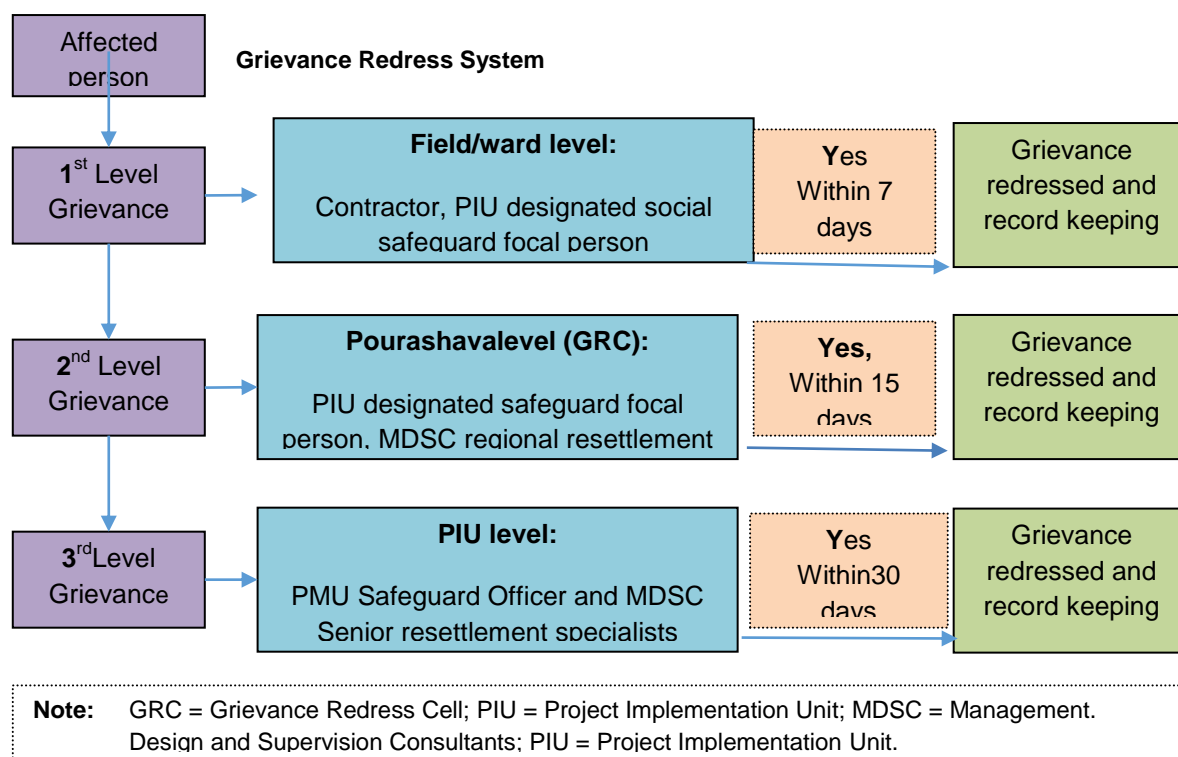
Affected person

Grievance Redress System

1$^{st}$ Level Grievance

Field/ward level:

Contractor, PIU designated social safeguard focal person

Yes Within 7 days

Grievance redressed and record keeping

2$^{nd}$ Level Grievance

Pourashavalevel (GRC):

PIU designated safeguard focal person, MDSC regional resettlement

Yes, Within 15 days

Grievance redressed and record keeping

3$^{rd}$Level Grievance

PIU level:

PMU Safeguard Officer and MDSC Senior resettlement specialists

Yes Within30 days

Grievance redressed and record keeping

Note: GRC = Grievance Redress Cell; PIU = Project Implementation Unit; MDSC = Management. Design and Supervision Consultants; PIU = Project Implementation Unit.